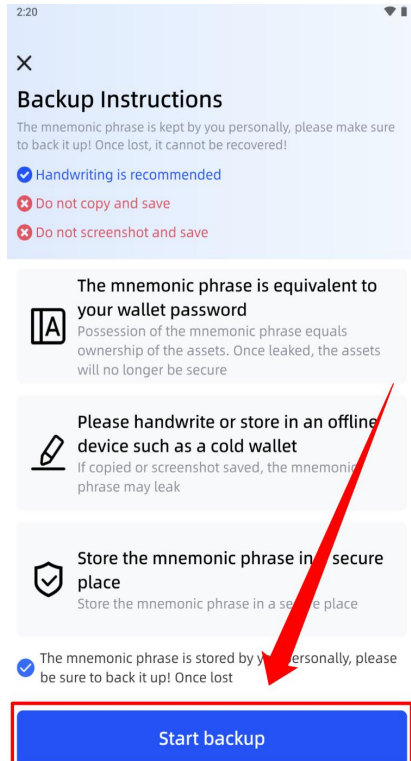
2:20

×

Backup Instructions

The mnemonic phrase is kept by you personally, please make sure to back it up! Once lost, it cannot be recovered!

Handwriting is recommended

Do not copy and save

Do not screenshot and save

The mnemonic phrase is equivalent to your wallet password

Possession of the mnemonic phrase equals ownership of the assets. Once leaked, the assets will no longer be secure

Please handwrite or store in an offline device such as a cold wallet

If copied or screenshot saved, the mnemonic phrase may leak

Store the mnemonic phrase in a secure place

Store the mnemonic phrase in a se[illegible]e place

The mnemonic phrase is stored by y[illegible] personally, please be sure to back it up! Once lost

Start backup